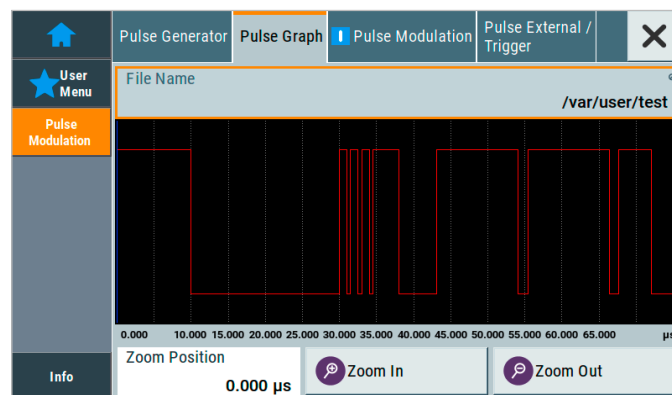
User Menu

Pulse Modulation

Info

Pulse Generator | Pulse Graph | Pulse Modulation | Pulse External / Trigger

File Name
/var/user/test

0.000 10.000 15.000 20.000 25.000 30.000 35.000 40.000 45.000 50.000 55.000 60.000 65.000 µs

Zoom Position
0.000 µs

Zoom In

Zoom Out